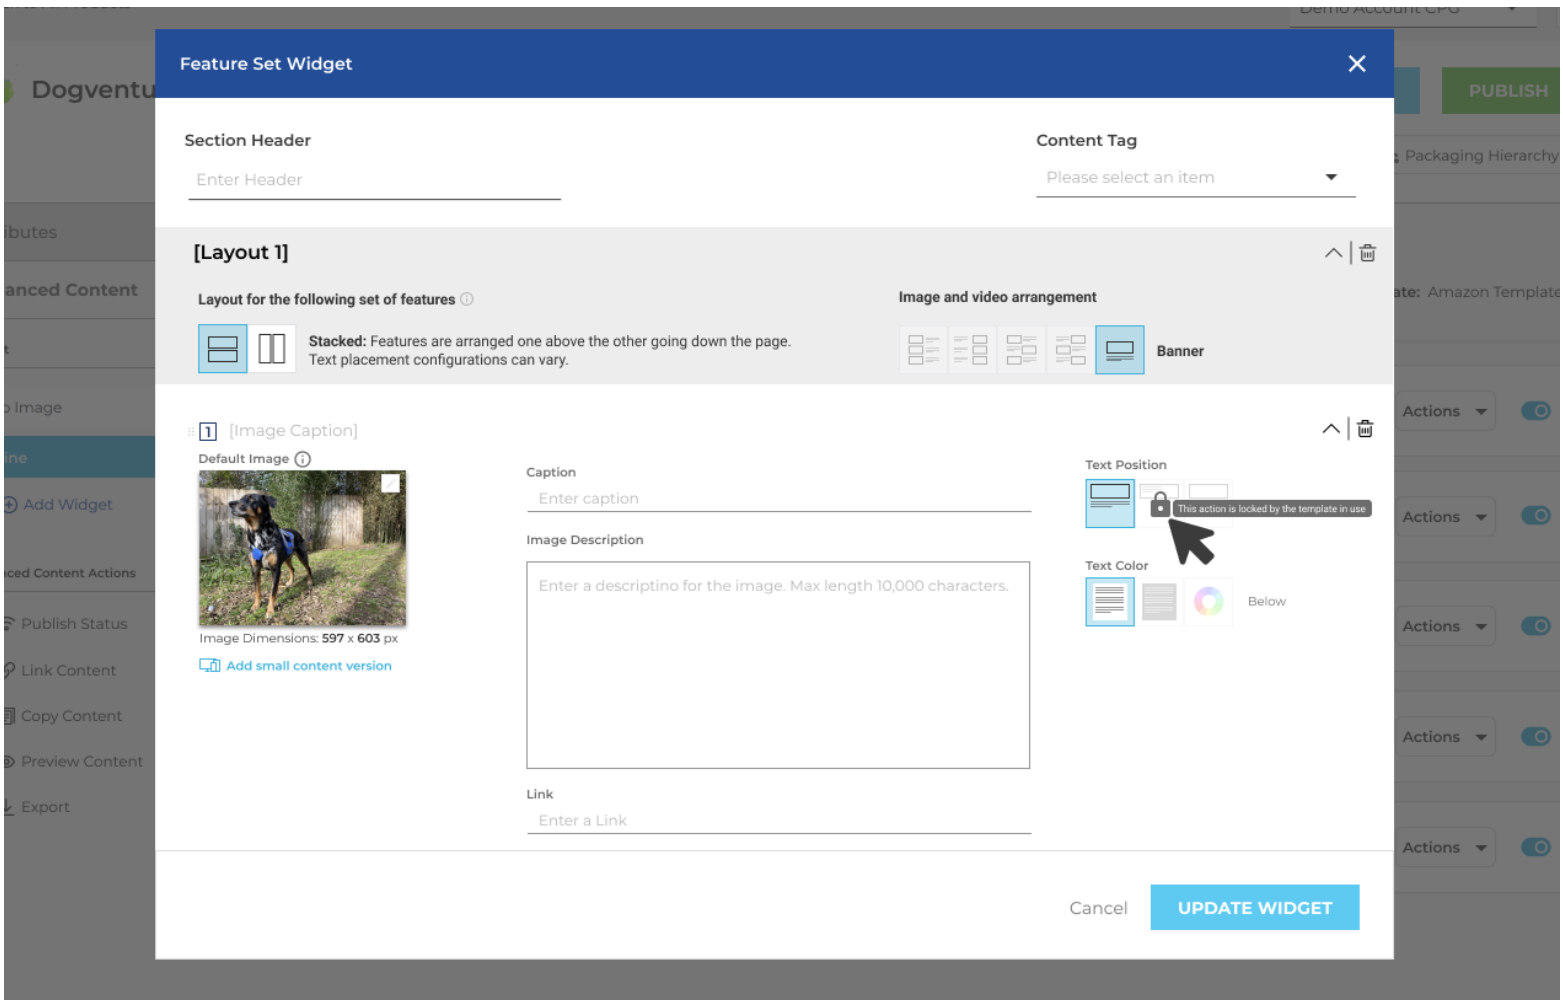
Demo Account CPG

Dogventu

PUBLISH

Packaging Hierarchy

ibutes

anced Content

ate: Amazon Template

Image

ine

Add Widget

nced Content Actions

Publish Status

Link Content

Copy Content

Preview Content

Export

Actions

Actions

Actions

Actions

Actions

Feature Set Widget

Section Header

Enter Header

Content Tag

Please select an item

[Layout 1]

Layout for the following set of features

Stacked: Features are arranged one above the other going down the page. Text placement configurations can vary.

Image and video arrangement

Banner

1 [Image Caption]

Default Image

Image Dimensions: 597 x 603 px

Add small content version

Caption

Enter caption

Image Description

Enter a descriptino for the image. Max length 10,000 characters.

Link

Enter a Link

Text Position

This action is locked by the template in use

Text Color

Below

Cancel

UPDATE WIDGET